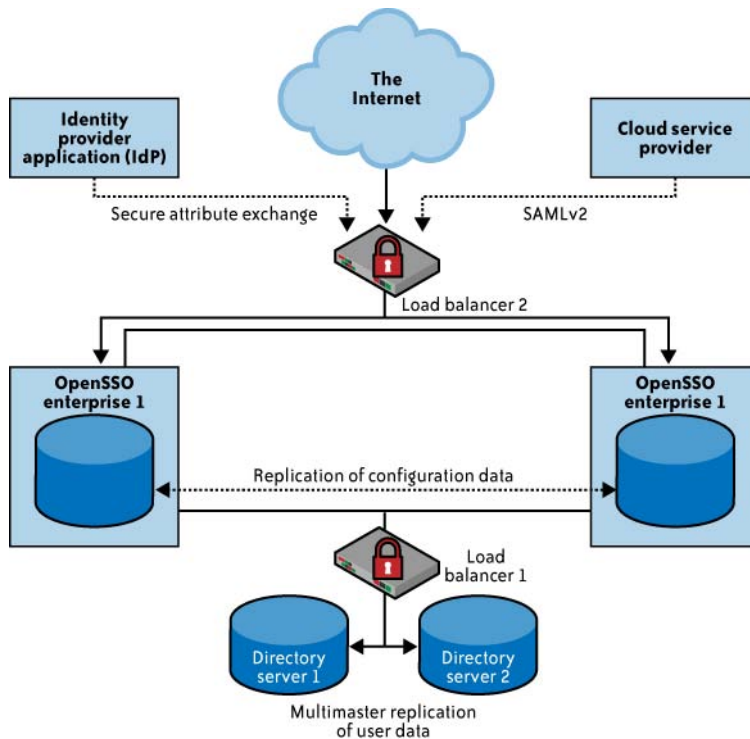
The Internet

Identity provider application (IdP)

Cloud service provider

Secure attribute exchange

SAMLv2

Load balancer 2

OpenSSO enterprise 1

OpenSSO enterprise 1

Replication of configuration data

Load balancer 1

Directory server 1

Directory server 2

Multimaster replication of user data